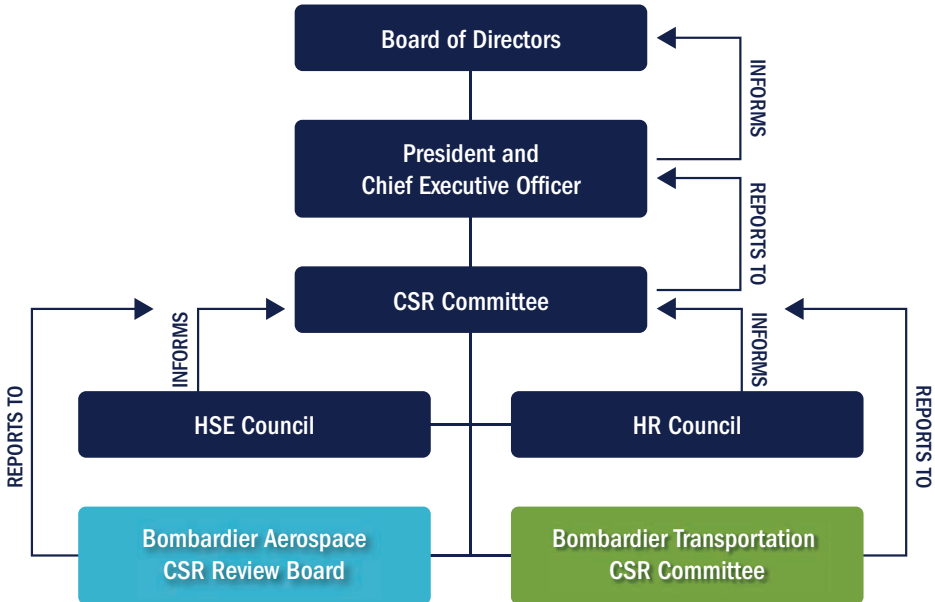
Board of Directors

INFORMS

President and Chief Executive Officer

REPORTS TO

CSR Committee

REPORTS TO

INFORMS

INFORMS

REPORTS TO

HSE Council

HR Council

Bombardier Aerospace CSR Review Board

Bombardier Transportation CSR Committee